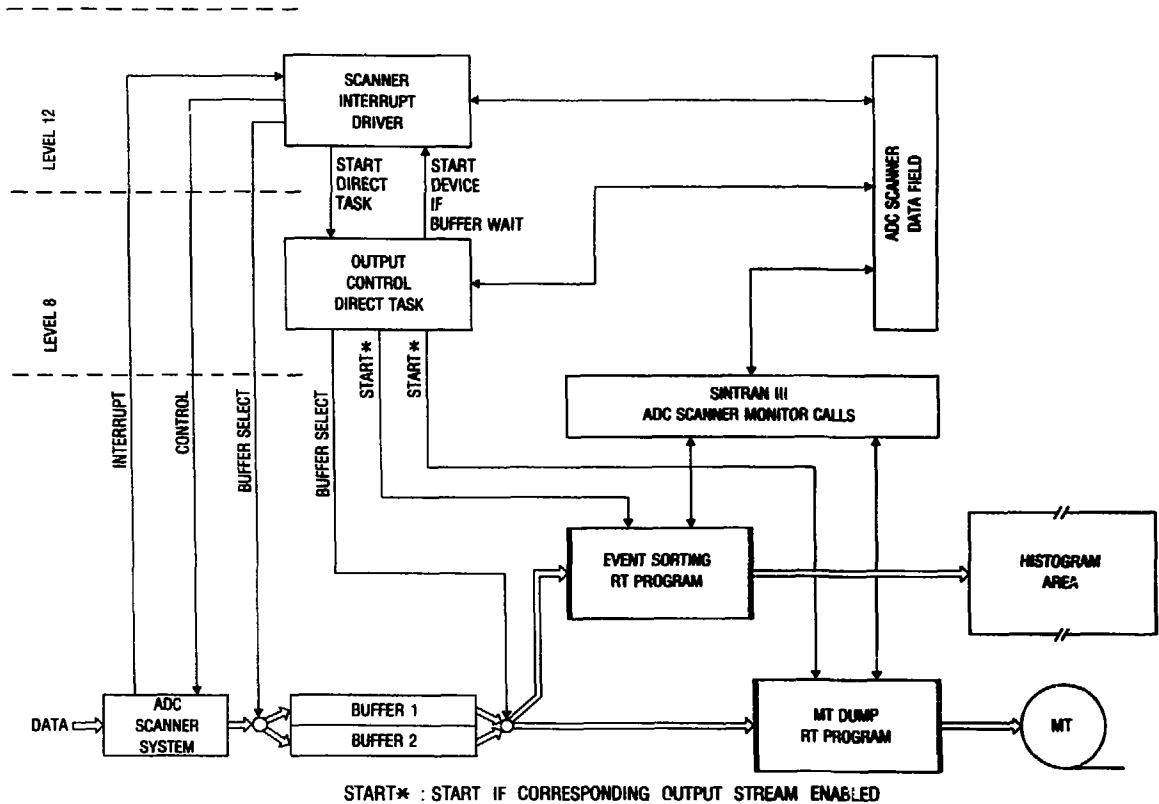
LEVEL 12

SCANNER INTERRUPT DRIVER

START DIRECT TASK

START DEVICE IF BUFFER WAIT

ADC SCANNER DATA FIELD

LEVEL 8

OUTPUT CONTROL DIRECT TASK

INTERRUPT

CONTROL

BUFFER SELECT

BUFFER SELECT

START*

START*

SINTRAN III ADC SCANNER MONITOR CALLS

EVENT SORTING RT PROGRAM

HISTOGRAM AREA

DATA

ADC SCANNER SYSTEM

BUFFER 1

BUFFER 2

MT DUMP RT PROGRAM

MT

START* : START IF CORRESPONDING OUTPUT STREAM ENABLED